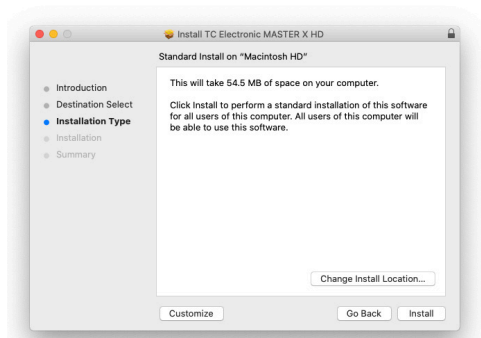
Install TC Electronic MASTER X HD

Standard Install on "Macintosh HD"

Introduction
Destination Select
Installation Type
Installation
Summary

This will take 54.5 MB of space on your computer.

Click Install to perform a standard installation of this software for all users of this computer. All users of this computer will be able to use this software.

Change Install Location...

Customize

Go Back

Install